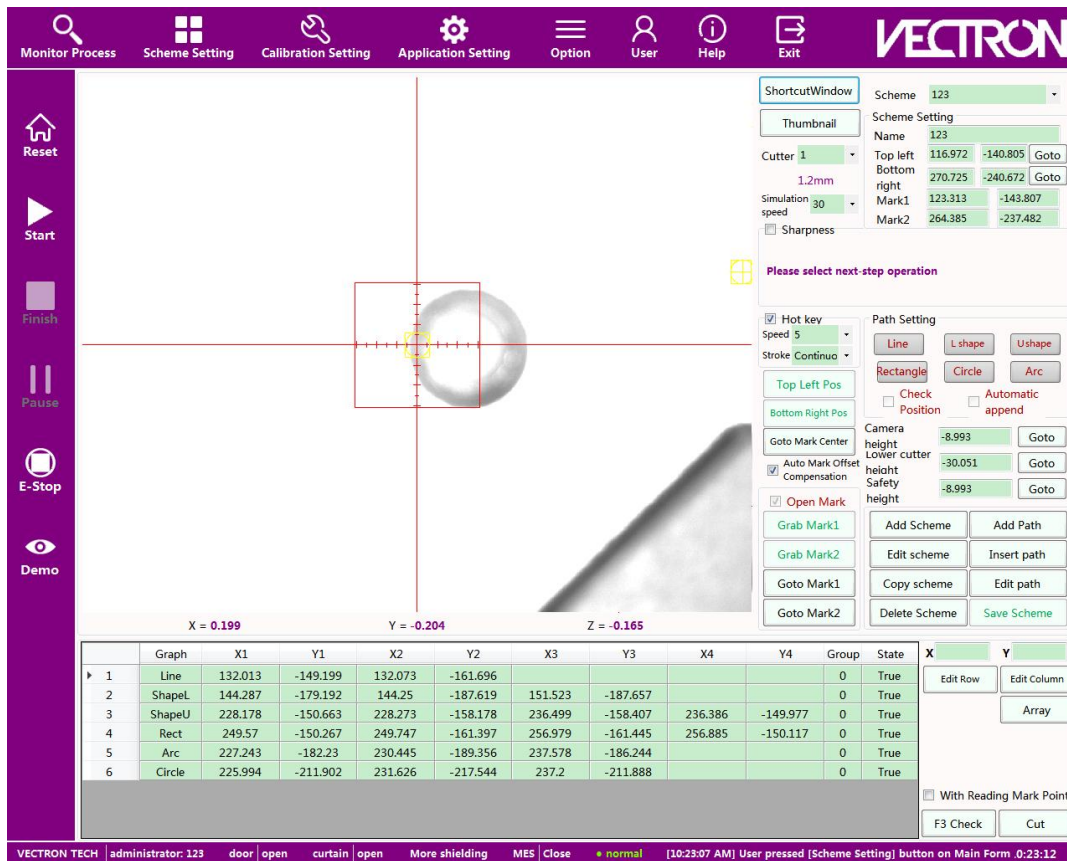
Monitor Process Scheme Setting Calibration Setting Application Setting Option User Help Exit VECTRON

Reset
Start
Finish
Pause
E-Stop
Demo

ShortcutWindow
Thumbnail
Cutter 1
1.2mm
Simulation speed 30

Scheme 123
Scheme Setting
Name 123
Top left 116.972 -140.805 Goto
Bottom right 270.725 -240.672 Goto
Mark1 123.313 -143.807
Mark2 264.385 -237.482
Sharpness
Please select next-step operation

Hot key
Speed 5
Stroke Continuo
Top Left Pos
Bottom Right Pos
Goto Mark Center
Auto Mark Offset Compensation
Open Mark
Grab Mark1
Grab Mark2
Goto Mark1
Goto Mark2

Path Setting
Line L shape Ushape
Rectangle Circle Arc
Check Position
Automatic append
Camera height -8.993 Goto
Lower cutter height -30.051 Goto
Safety height -8.993 Goto
Add Scheme Add Path
Edit scheme Insert path
Copy scheme Edit path
Delete Scheme Save Scheme

X = 0.199 Y = -0.204 Z = -0.165

| | Graph | X1 | Y1 | X2 | Y2 | X3 | Y3 | X4 | Y4 | Group | State |
|---|---|---|---|---|---|---|---|---|---|---|---|
| 1 | Line | 132.013 | -149.199 | 132.073 | -161.696 | | | | | 0 | True |
| 2 | ShapeL | 144.287 | -179.192 | 144.25 | -187.619 | 151.523 | -187.657 | | | 0 | True |
| 3 | ShapeU | 228.178 | -150.663 | 228.273 | -158.178 | 236.499 | -158.407 | 236.386 | -149.977 | 0 | True |
| 4 | Rect | 249.57 | -150.267 | 249.747 | -161.397 | 256.979 | -161.445 | 256.885 | -150.117 | 0 | True |
| 5 | Arc | 227.243 | -182.23 | 230.445 | -189.356 | 237.578 | -186.244 | | | 0 | True |
| 6 | Circle | 225.994 | -211.902 | 231.626 | -217.544 | 237.2 | -211.888 | | | 0 | True |

X Y
Edit Row Edit Column
Array
With Reading Mark Point
F3 Check Cut

VECTRON TECH | administrator: 123 | door | open | curtain | open | More shielding | MES | Close | • normal | [10:23:07 AM] User pressed [Scheme Setting] button on Main Form .0:23:12